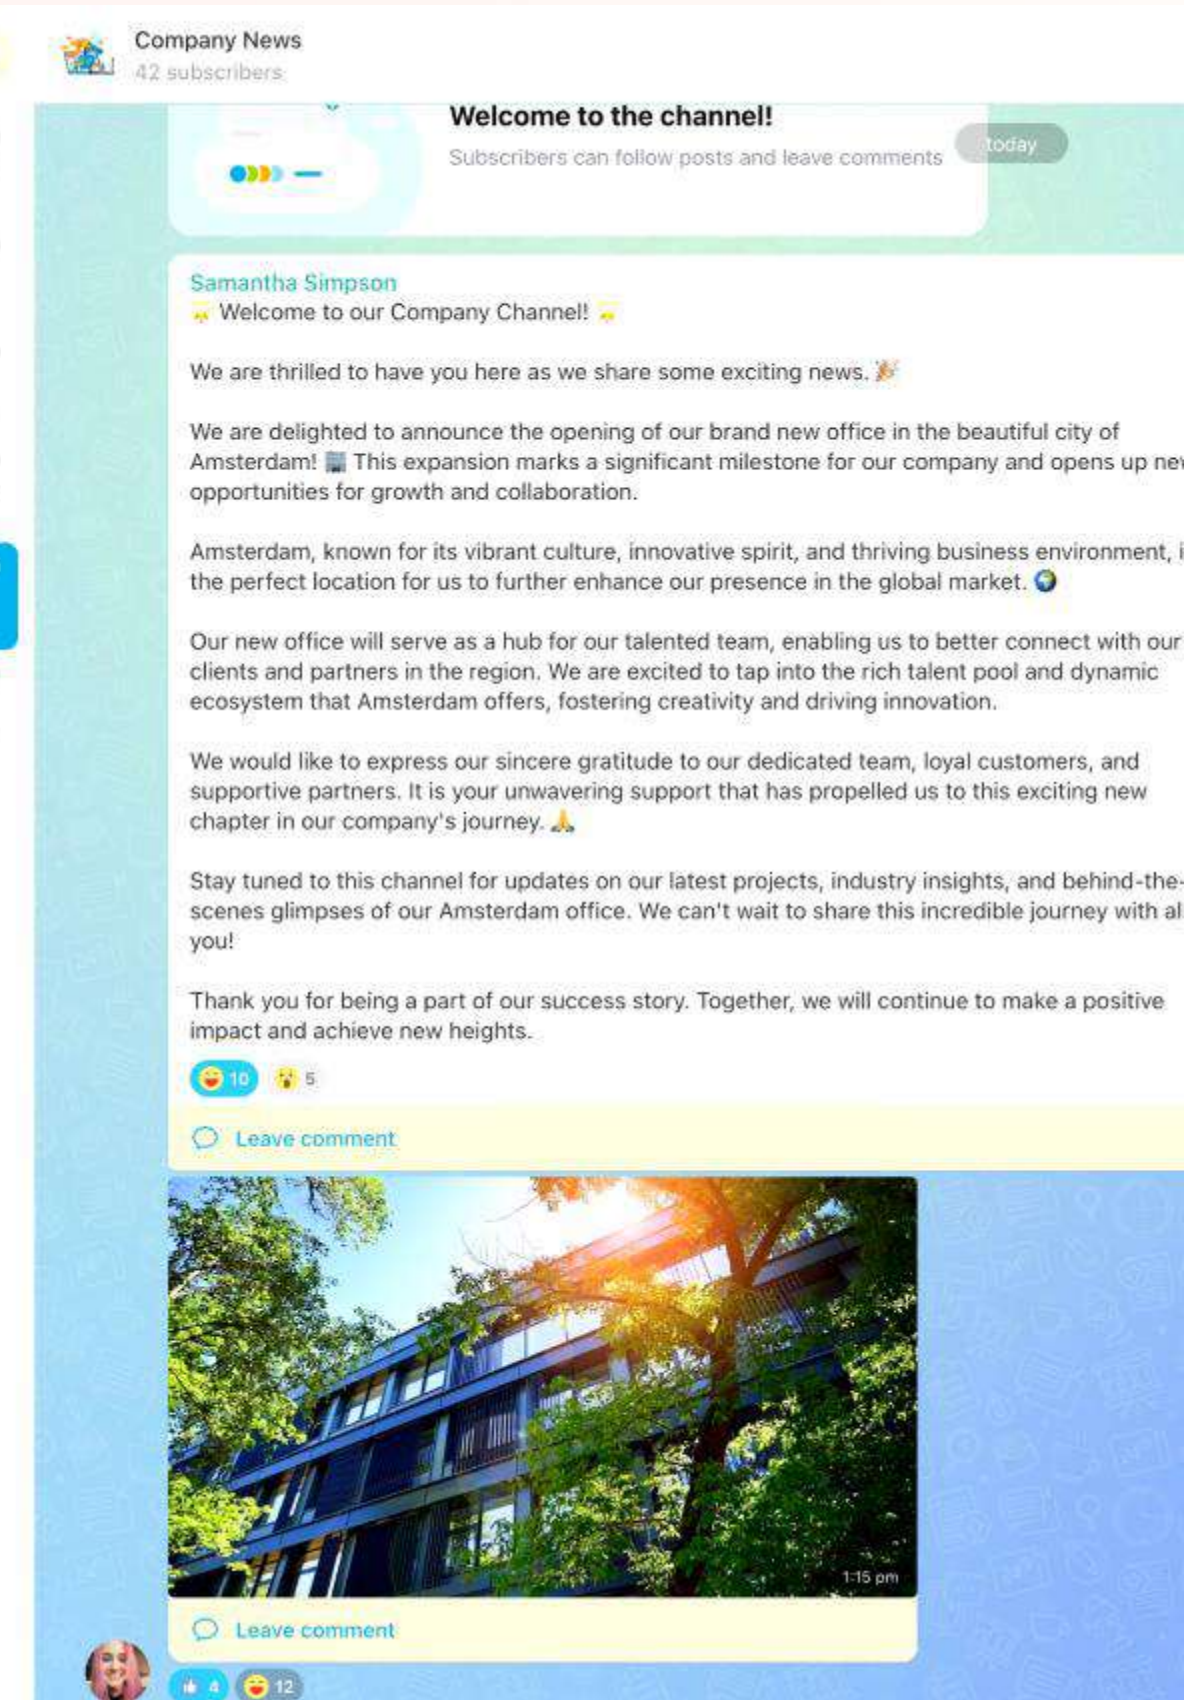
Company News
42 subscribers

Welcome to the channel!
Subscribers can follow posts and leave comments

today

Samantha Simpson
🎊 Welcome to our Company Channel! 🎊

We are thrilled to have you here as we share some exciting news. 🎉

We are delighted to announce the opening of our brand new office in the beautiful city of Amsterdam! 🏢 This expansion marks a significant milestone for our company and opens up ne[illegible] opportunities for growth and collaboration.

Amsterdam, known for its vibrant culture, innovative spirit, and thriving business environment, i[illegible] the perfect location for us to further enhance our presence in the global market. 🌍

Our new office will serve as a hub for our talented team, enabling us to better connect with our clients and partners in the region. We are excited to tap into the rich talent pool and dynamic ecosystem that Amsterdam offers, fostering creativity and driving innovation.

We would like to express our sincere gratitude to our dedicated team, loyal customers, and supportive partners. It is your unwavering support that has propelled us to this exciting new chapter in our company's journey. 🙏

Stay tuned to this channel for updates on our latest projects, industry insights, and behind-the-scenes glimpses of our Amsterdam office. We can't wait to share this incredible journey with al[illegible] you!

Thank you for being a part of our success story. Together, we will continue to make a positive impact and achieve new heights.

😜 10 😮 5

Leave comment

1:15 pm

Leave comment

👍 4 😜 12